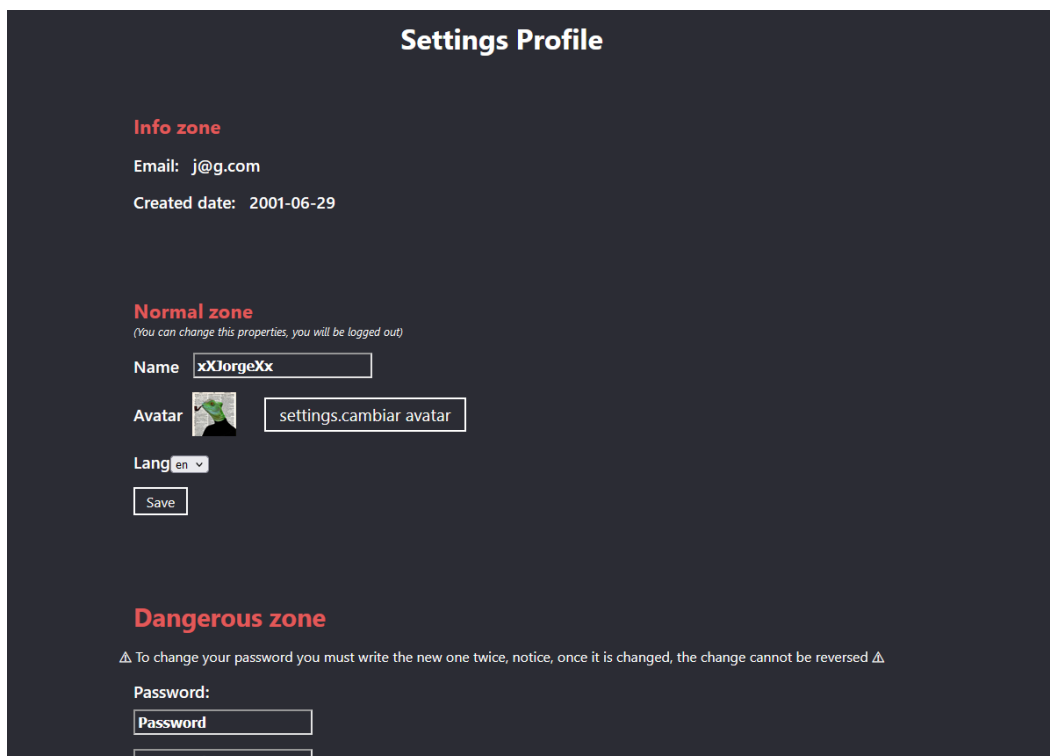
Settings Profile

Info zone

Email: j@g.com

Created date: 2001-06-29

Normal zone

(You can change this properties, you will be logged out)

Name xXJorgeXx

Avatar settings.cambiar avatar

Lang en

Save

Dangerous zone

⚠ To change your password you must write the new one twice, notice, once it is changed, the change cannot be reversed ⚠

Password:

Password